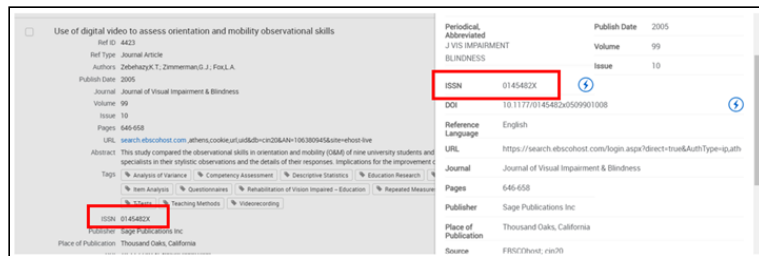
Use of digital video to assess orientation and mobility observational skills

Ref ID 4423
Ref Type Journal Article
Authors Zebehazy,K.T.; Zimmerman,G.J.; Fox,L.A.
Publish Date 2005
Journal Journal of Visual Impairment & Blindness
Volume 99
Issue 10
Pages 646-658
URL search.ebscohost.com,athens,cookie,url,uid&db=cin20&AN=106380945&site=ehost-live
Abstract This study compared the observational skills in orientation and mobility (O&M) of nine university students and specialists in their stylistic observations and the details of their responses. Implications for the improvement c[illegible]
Tags Analysis of Variance | Competency Assessment | Descriptive Statistics | Education Research | Item Analysis | Questionnaires | Rehabilitation of Vision Impaired -- Education | Repeated Measure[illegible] | T-Tests | Teaching Methods | Videorecording
ISSN 0145482X
Publisher Sage Publications Inc
Place of Publication Thousand Oaks, California

| | | | |
|---|---|---|---|
| Periodical, Abbreviated | J VIS IMPAIRMENT BLINDNESS | Publish Date | 2005 |
| | | Volume | 99 |
| | | Issue | 10 |
| ISSN | 0145482X | | |
| DOI | 10.1177/0145482x0509901008 | | |
| Reference Language | English | | |
| URL | https://search.ebscohost.com/login.aspx?direct=true&AuthType=ip,ath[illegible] | | |
| Journal | Journal of Visual Impairment & Blindness | | |
| Pages | 646-658 | | |
| Publisher | Sage Publications Inc | | |
| Place of Publication | Thousand Oaks, California | | |
| Source | EBSCOhost, cin20 | | |